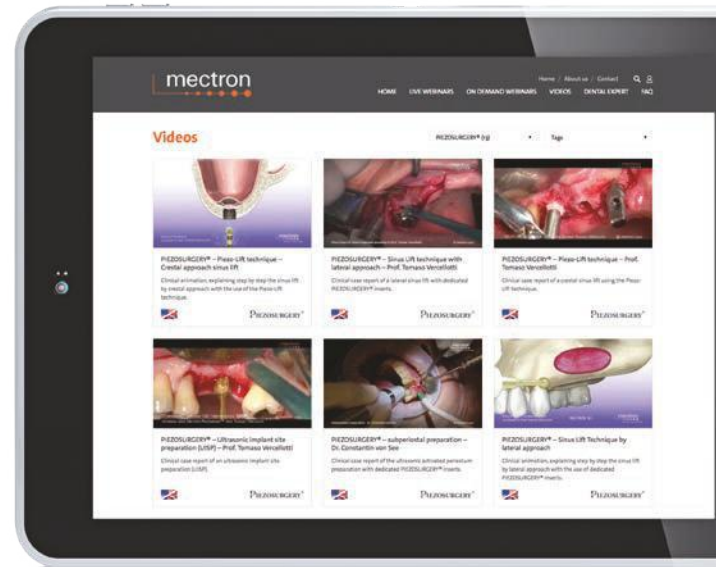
mectron

Home / About us / Contact

HOME LIVE WEBINARS ON DEMAND WEBINARS VIDEOS DENTAL EXPERT FAQ

Videos

PIEZOSURGERY® (1) Tags

PIEZOSURGERY® – Piezo-Lift technique – Crestal approach sinus lift

Clinical animation, explaining step by step the sinus lift by crestal approach with the use of the Piezo-Lift technique.

PIEZOSURGERY®

PIEZOSURGERY® – Sinus Lift technique with lateral approach – Prof. Tomaso Vercellotti

Clinical case report of a lateral sinus lift with dedicated PIEZOSURGERY® inserts.

PIEZOSURGERY®

PIEZOSURGERY® – Piezo-Lift technique – Prof. Tomaso Vercellotti

Clinical case report of a crestal sinus lift using the Piezo-Lift technique.

PIEZOSURGERY®

PIEZOSURGERY® – Ultrasonic implant site preparation (UISP) – Prof. Tomaso Vercellotti

Clinical case report of an ultrasonic implant site preparation (UISP).

PIEZOSURGERY®

PIEZOSURGERY® – subperiostal preparation – Dr. Constantin von See

Clinical case report of the ultrasonic activated periosteum preparation with dedicated PIEZOSURGERY® inserts.

PIEZOSURGERY®

PIEZOSURGERY® – Sinus Lift Technique by lateral approach

Clinical animation, explaining step by step the sinus lift by lateral approach with the use of dedicated PIEZOSURGERY® inserts.

PIEZOSURGERY®